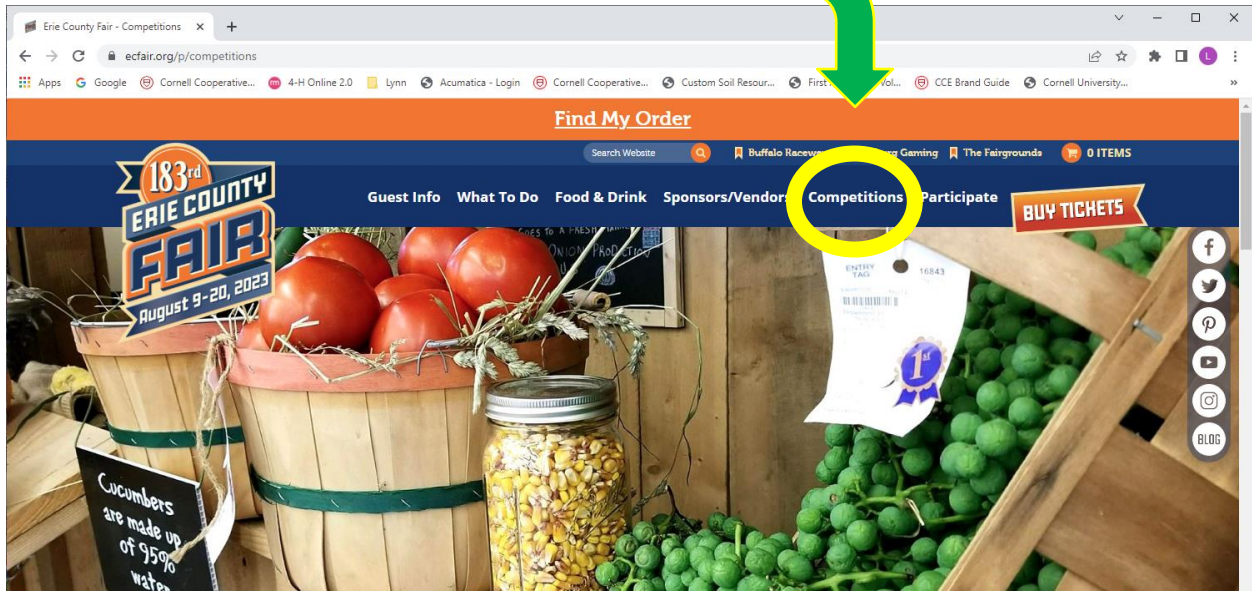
Erie County Fair - Competitions ×
+
ecfair.org/p/competitions
Apps Google Cornell Cooperative... 4-H Online 2.0 Lynn Acumatica - Login Cornell Cooperative... Custom Soil Resour... First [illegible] Vol... CCE Brand Guide Cornell University...
Find My Order
Search Website
Buffalo Raceway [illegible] Gaming The Fairgrounds 0 ITEMS
183rd ERIE COUNTY FAIR August 9-20, 2023
Guest Info What To Do Food & Drink Sponsors/Vendors Competitions Participate
BUY TICKETS
ENTRY TAG 16843
1st
BLOG
Cucumbers are made up of 95% water